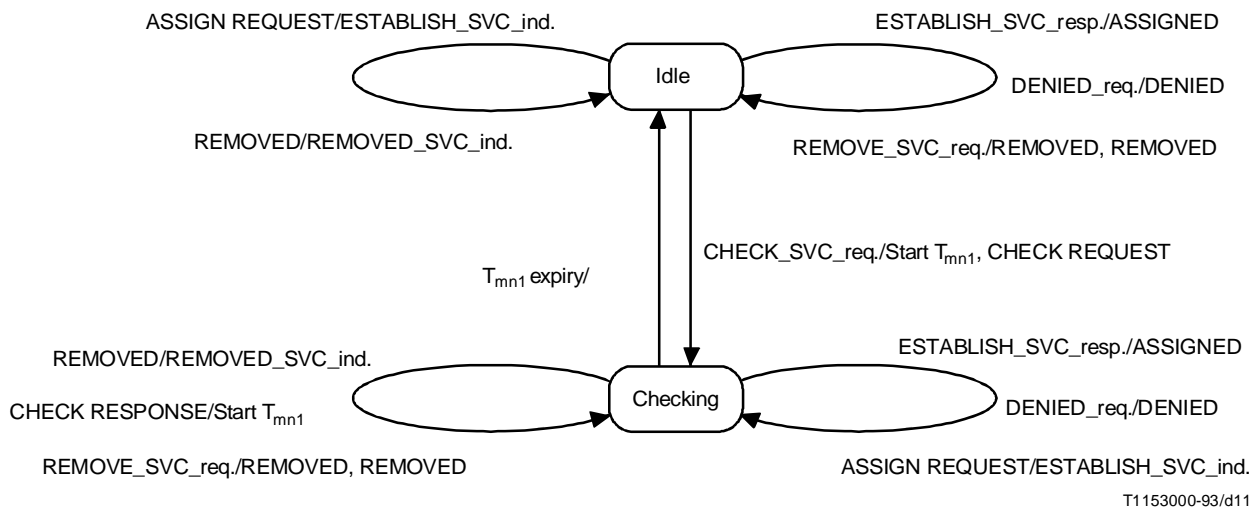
ASSIGN REQUEST/ESTABLISH_SVC_ind.

ESTABLISH_SVC_resp./ASSIGNED

Idle

DENIED_req./DENIED

REMOVED/REMOVED_SVC_ind.

REMOVE_SVC_req./REMOVED, REMOVED

CHECK_SVC_req./Start $T_{mn1}$, CHECK REQUEST

$T_{mn1}$ expiry/

REMOVED/REMOVED_SVC_ind.

ESTABLISH_SVC_resp./ASSIGNED

CHECK RESPONSE/Start $T_{mn1}$

Checking

DENIED_req./DENIED

REMOVE_SVC_req./REMOVED, REMOVED

ASSIGN REQUEST/ESTABLISH_SVC_ind.

T1153000-93/d11